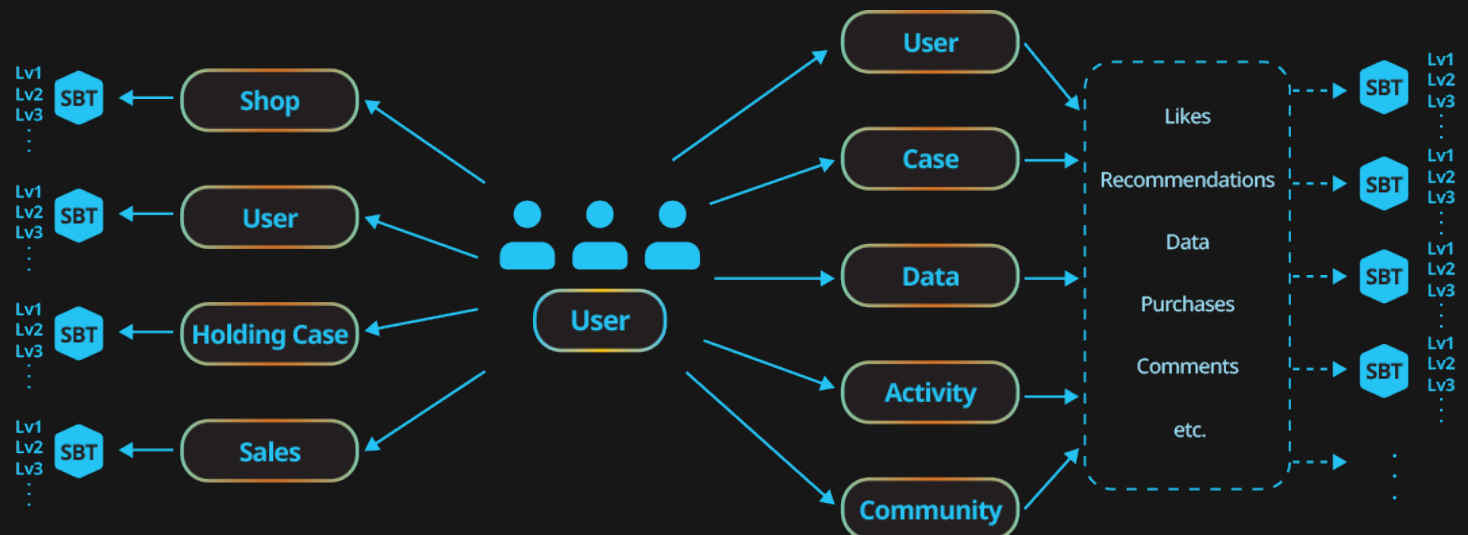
Lv1
Lv2
Lv3
⋮
SBT
Shop

Lv1
Lv2
Lv3
⋮
SBT
User

Lv1
Lv2
Lv3
⋮
SBT
Holding Case

Lv1
Lv2
Lv3
⋮
SBT
Sales

User

User
Case
Data
Activity
Community

Likes
Recommendations
Data
Purchases
Comments
etc.

SBT
Lv1
Lv2
Lv3
⋮

SBT
Lv1
Lv2
Lv3
⋮

SBT
Lv1
Lv2
Lv3
⋮

SBT
Lv1
Lv2
Lv3
⋮

⋮